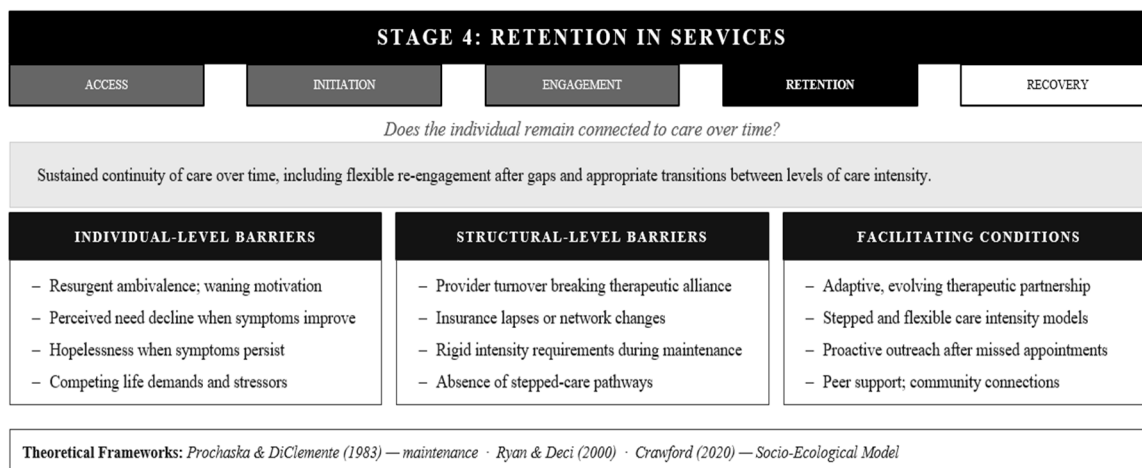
STAGE 4: RETENTION IN SERVICES

ACCESS

INITIATION

ENGAGEMENT

RETENTION

RECOVERY

*Does the individual remain connected to care over time?*

Sustained continuity of care over time, including flexible re-engagement after gaps and appropriate transitions between levels of care intensity.

INDIVIDUAL-LEVEL BARRIERS

– Resurgent ambivalence; waning motivation
– Perceived need decline when symptoms improve
– Hopelessness when symptoms persist
– Competing life demands and stressors

STRUCTURAL-LEVEL BARRIERS

– Provider turnover breaking therapeutic alliance
– Insurance lapses or network changes
– Rigid intensity requirements during maintenance
– Absence of stepped-care pathways

FACILITATING CONDITIONS

– Adaptive, evolving therapeutic partnership
– Stepped and flexible care intensity models
– Proactive outreach after missed appointments
– Peer support; community connections

**Theoretical Frameworks:** *Prochaska & DiClemente (1983) — maintenance · Ryan & Deci (2000) · Crawford (2020) — Socio-Ecological Model*